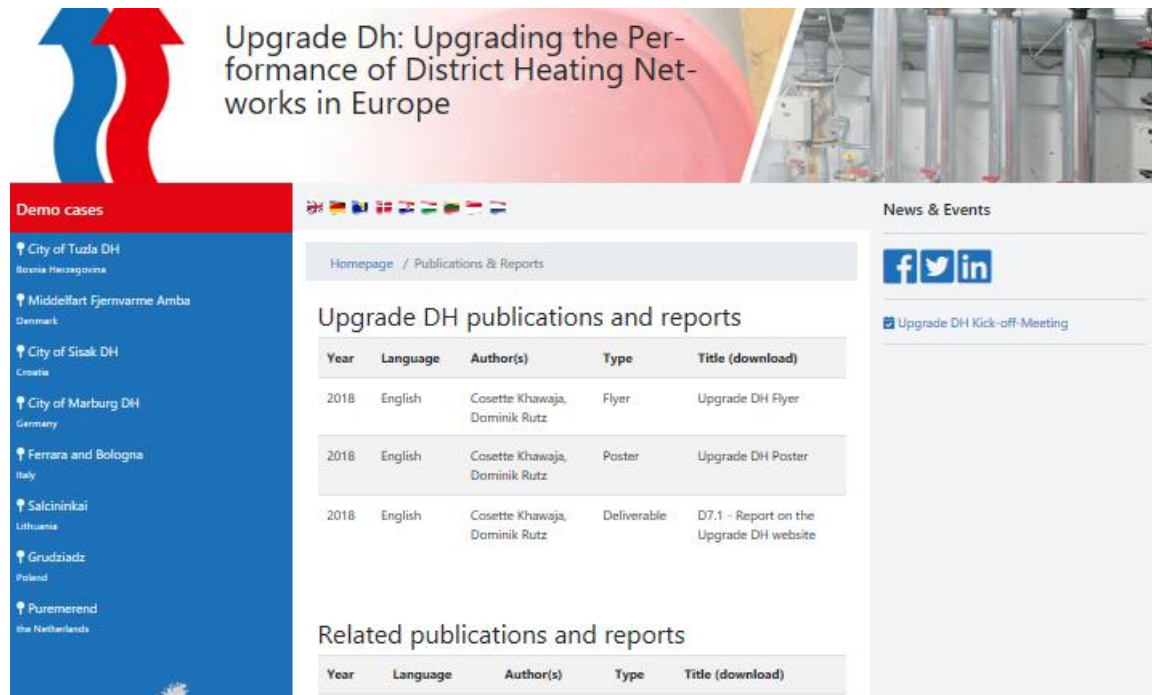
Upgrade Dh: Upgrading the Performance of District Heating Networks in Europe

Demo cases

City of Tuzla DH
Bosnia Herzegovina

Middelfart Fjernvarme Amba
Denmark

City of Sisak DH
Croatia

City of Marburg DH
Germany

Ferrara and Bologna
Italy

Salcininkai
Lithuania

Grudziadz
Poland

Puremerend
the Netherlands

Homepage / Publications & Reports

Upgrade DH publications and reports

| Year | Language | Author(s) | Type | Title (download) |
|---|---|---|---|---|
| 2018 | English | Cosette Khawaja, Dominik Rutz | Flyer | Upgrade DH Flyer |
| 2018 | English | Cosette Khawaja, Dominik Rutz | Poster | Upgrade DH Poster |
| 2018 | English | Cosette Khawaja, Dominik Rutz | Deliverable | D7.1 - Report on the Upgrade DH website |

Related publications and reports

| Year | Language | Author(s) | Type | Title (download) |
|---|---|---|---|---|

News & Events

Upgrade DH Kick-off-Meeting